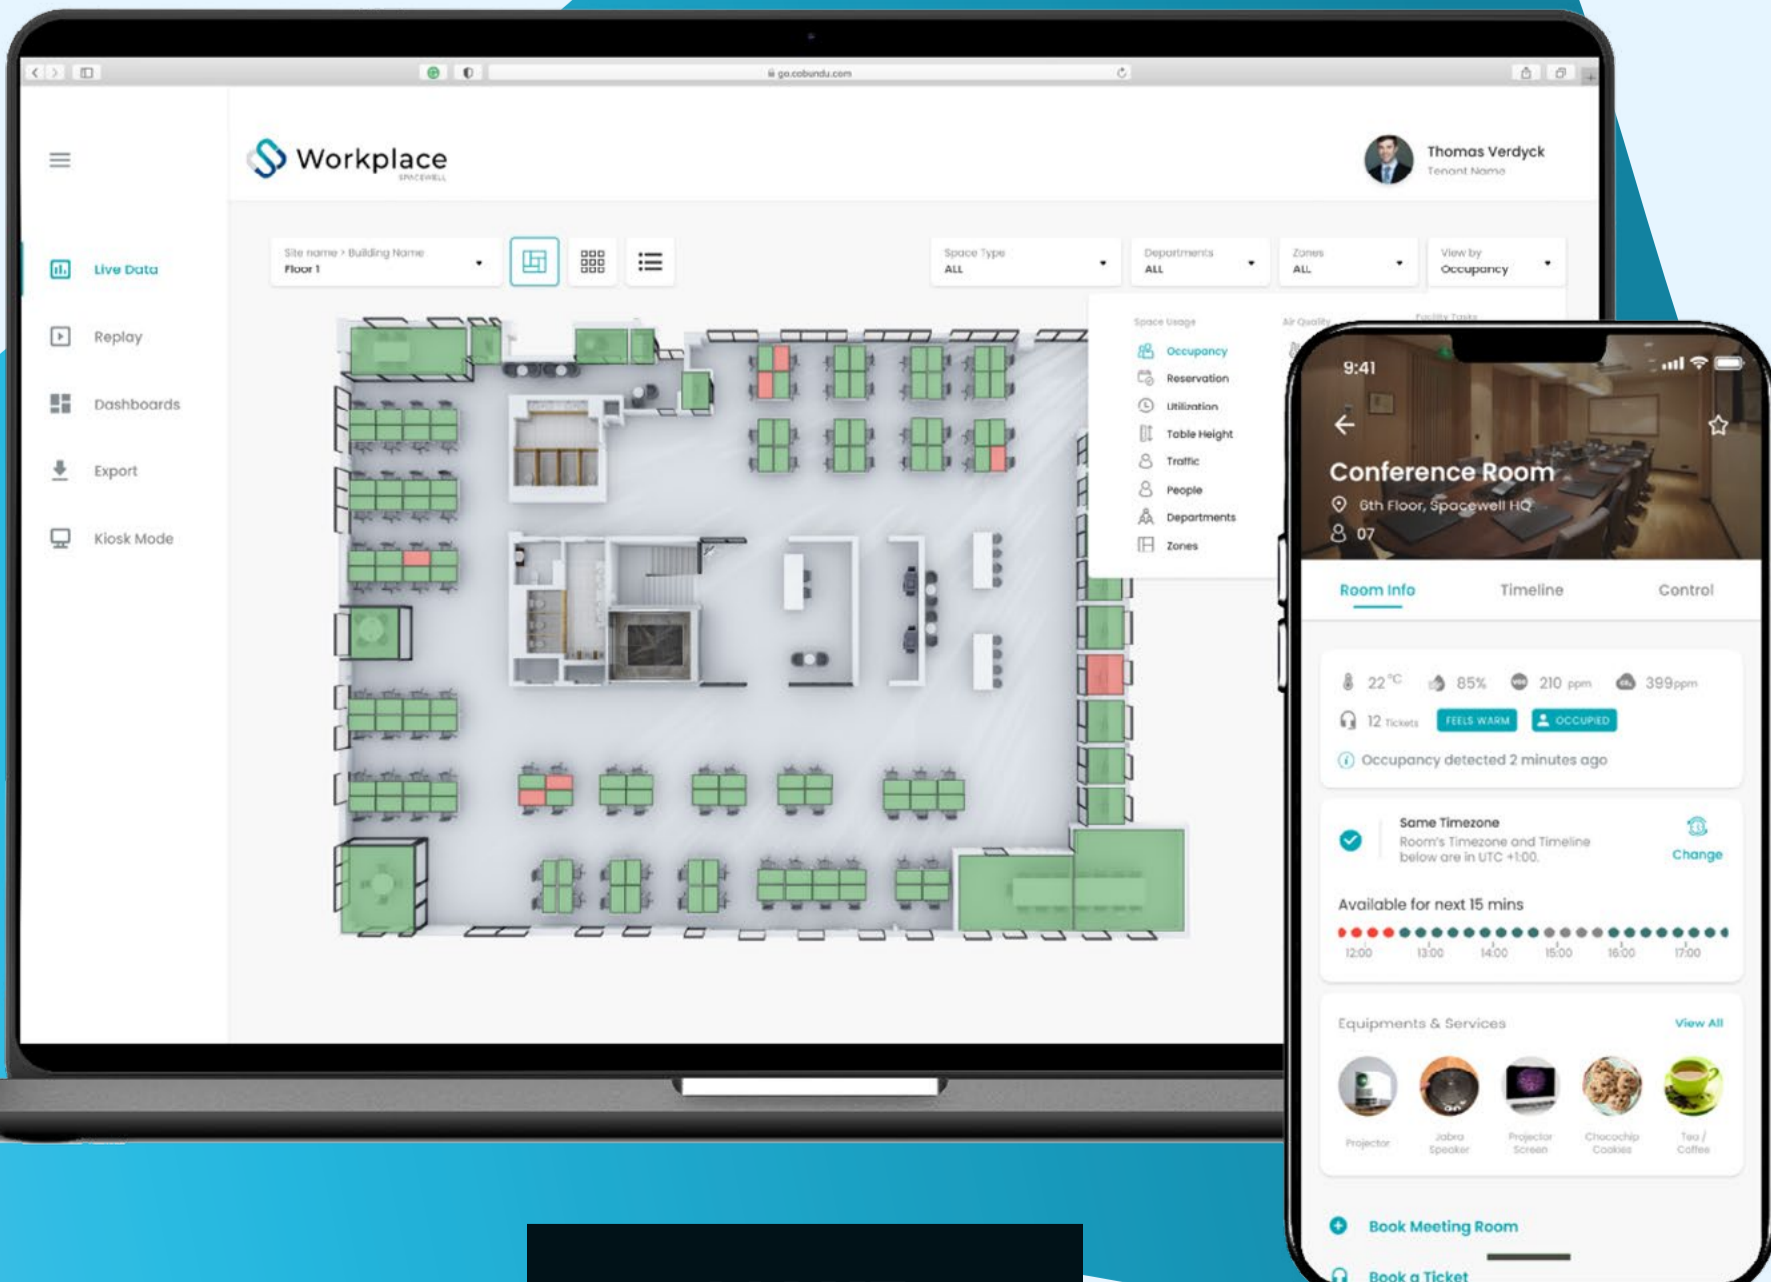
go.cobundu.com

Workplace
SPACEWELL

Thomas Verdyck
Tenant Name

Live Data
Replay
Dashboards
Export
Kiosk Mode

Site name > Building Name
Floor 1

Space Type
ALL

Departments
ALL

Zones
ALL

View by
Occupancy

Space Usage
Air Quality
Facility Tasks

Occupancy
Reservation
Utilization
Table Height
Traffic
People
Departments
Zones

9:41

Conference Room
6th Floor, Spacewell HQ
07

Room Info
Timeline
Control

22 °C 85% 210 ppm 399ppm
12 Tickets FEELS WARM OCCUPIED
Occupancy detected 2 minutes ago

Same Timezone
Room's Timezone and Timeline below are in UTC +1:00.
Change

Available for next 15 mins
12:00 13:00 14:00 15:00 16:00 17:00

Equipments & Services
View All

Projector
Jabra Speaker
Projector Screen
Chocochip Cookies
Tea / Coffee

Book Meeting Room
Book a Ticket